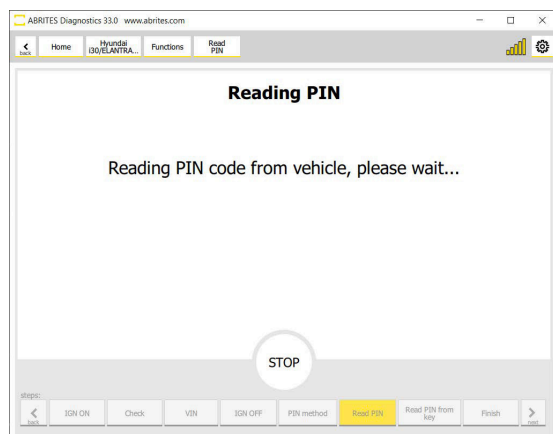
ABRITES Diagnostics 33.0 www.abrites.com

back Home Hyundai i30/ELANTRA... Functions Read PIN

Reading PIN

Reading PIN code from vehicle, please wait...

STOP

steps:

back IGN ON Check VIN IGN OFF PIN method Read PIN Read PIN from key Finish next